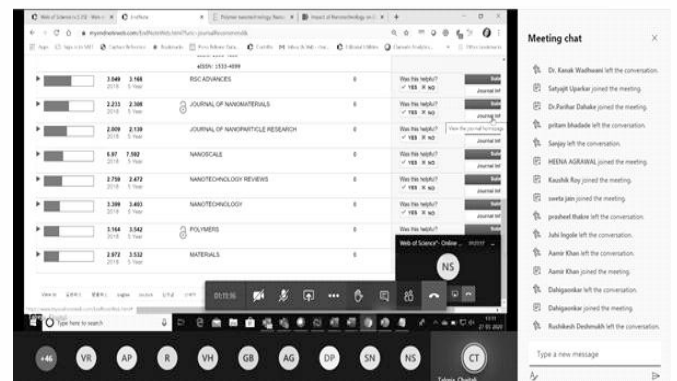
Meeting chat

Dr. Kavak Wadhwani left the conversation.
Satyajit Uparkar joined the meeting.
Dr.Parihar Dahake joined the meeting.
pritam bhadade left the conversation.
Sanjay left the conversation.
HEENA AGRAWAL joined the meeting.
Kaushik Roy joined the meeting.
sweta jain joined the meeting.
prashant thakre left the conversation.
Juhi Ingole left the conversation.
Aamir Khan left the conversation.
Aamir Khan joined the meeting.
Dahiqaonkar left the conversation.
Dahigaonkar joined the meeting.
Rushikesh Deshmukh left the conversation.

Type a new message

Web of Science [v.5.35] - Web of | EndNote | Polymer nanostructured hydrogel | Impact of Nanotechnology on C

myendnoteweb.com/EndNoteWeb.html?func=journalRecommender

eISSN: 1533-4899

| | | | | | |
|---|---|---|---|---|---|
| 3.049 2018 | 3.168 5 Year | RSC ADVANCES | 0 | Was this helpful? ✓ YES ✗ NO | Submit Journal Inf |
| 2.233 2018 | 2.308 5 Year | JOURNAL OF NANOMATERIALS | 0 | Was this helpful? ✓ YES ✗ NO | Submit Journal Inf |
| 2.009 2018 | 2.139 5 Year | JOURNAL OF NANOPARTICLE RESEARCH | 0 | Was this helpful? ✓ YES ✗ NO | View the journal homepage Journal Inf |
| 6.97 2018 | 7.592 5 Year | NANOSCALE | 0 | Was this helpful? ✓ YES ✗ NO | Submit Journal Inf |
| 2.759 2018 | 2.472 5 Year | NANOTECHNOLOGY REVIEWS | 0 | Was this helpful? ✓ YES ✗ NO | Submit Journal Inf |
| 3.399 2018 | 3.403 5 Year | NANOTECHNOLOGY | 0 | Was this helpful? ✓ YES ✗ NO | Submit Journal Inf |
| 3.164 2018 | 3.542 5 Year | POLYMERS | 0 | Was this helpful? ✓ YES ✗ NO | Submit |
| 2.972 2018 | 3.532 5 Year | MATERIALS | 0 | | |

Web of Science - Online ...

NS

01:15:56

Type here to search

+46 VR AP R VH GB AG DP SN NS CT

Tabasis Chaitali